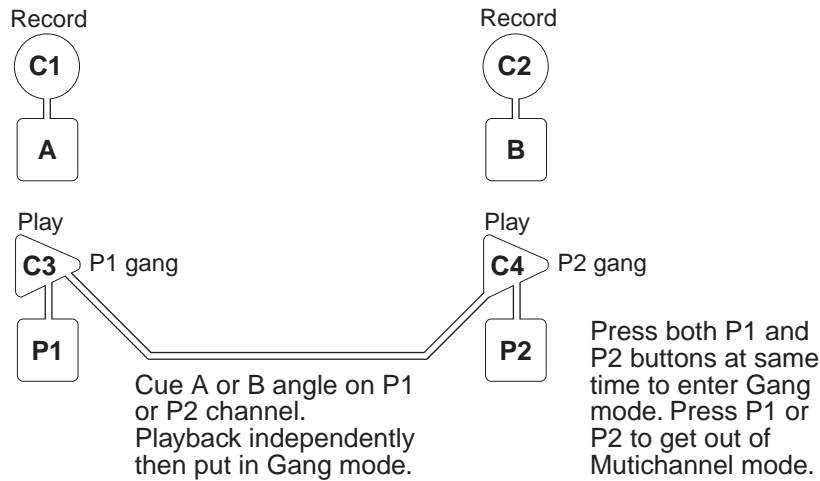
Record

C1

A

Record

C2

B

Play

C3

P1 gang

P1

Play

C4

P2 gang

P2

Cue A or B angle on P1 or P2 channel. Playback independently then put in Gang mode.

Press both P1 and P2 buttons at same time to enter Gang mode. Press P1 or P2 to get out of Mutichannel mode.